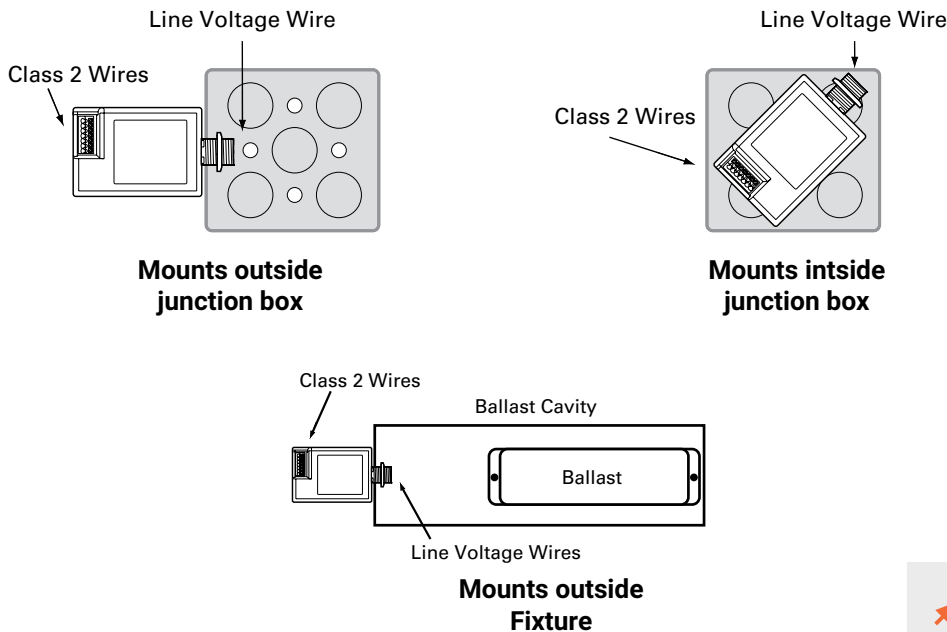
Line Voltage Wire

Class 2 Wires

Mounts outside junction box

Line Voltage Wire

Class 2 Wires

Mounts intside junction box

Class 2 Wires

Ballast Cavity

Ballast

Line Voltage Wires

Mounts outside Fixture